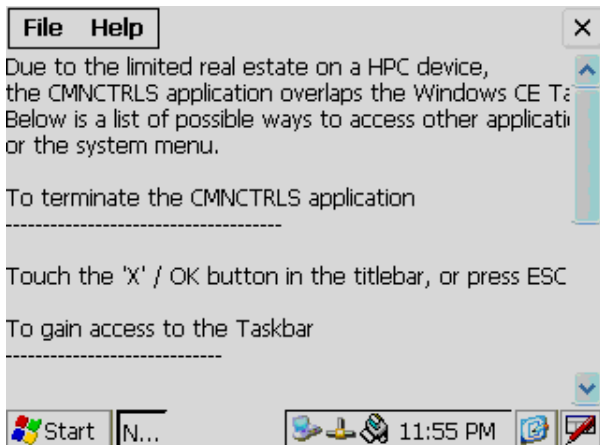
File Help

×

Due to the limited real estate on a HPC device, the CMNCTRLS application overlaps the Windows CE Ta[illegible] Below is a list of possible ways to access other applicati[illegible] or the system menu.

To terminate the CMNCTRLS application
------------------------------------

Touch the 'X' / OK button in the titlebar, or press ESC

To gain access to the Taskbar
----------------------------

Start N...

11:55 PM